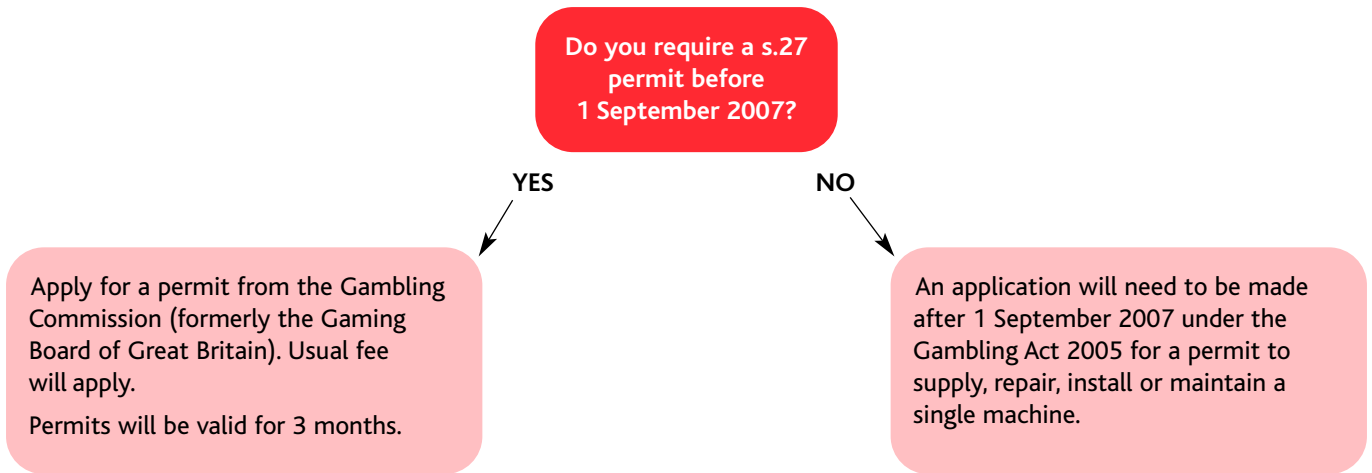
Do you require a s.27 permit before 1 September 2007?

YES

NO

Apply for a permit from the Gambling Commission (formerly the Gaming Board of Great Britain). Usual fee will apply.

Permits will be valid for 3 months.

An application will need to be made after 1 September 2007 under the Gambling Act 2005 for a permit to supply, repair, install or maintain a single machine.